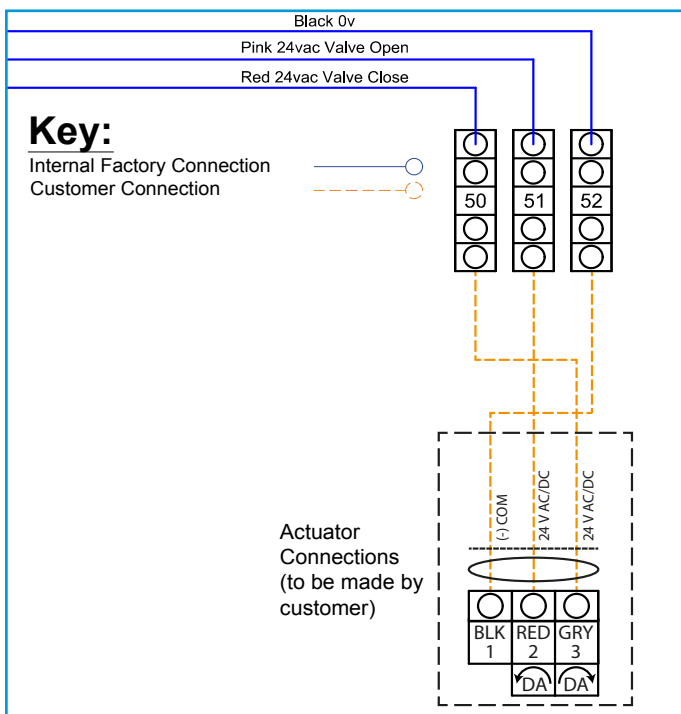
Black 0v

Pink 24vac Valve Open

Red 24vac Valve Close

Key:

Internal Factory Connection

Customer Connection

50

51

52

(-) COM

24 V AC/DC

24 V AC/DC

Actuator Connections (to be made by customer)

BLK 1

RED 2

GRY 3

DA

DA